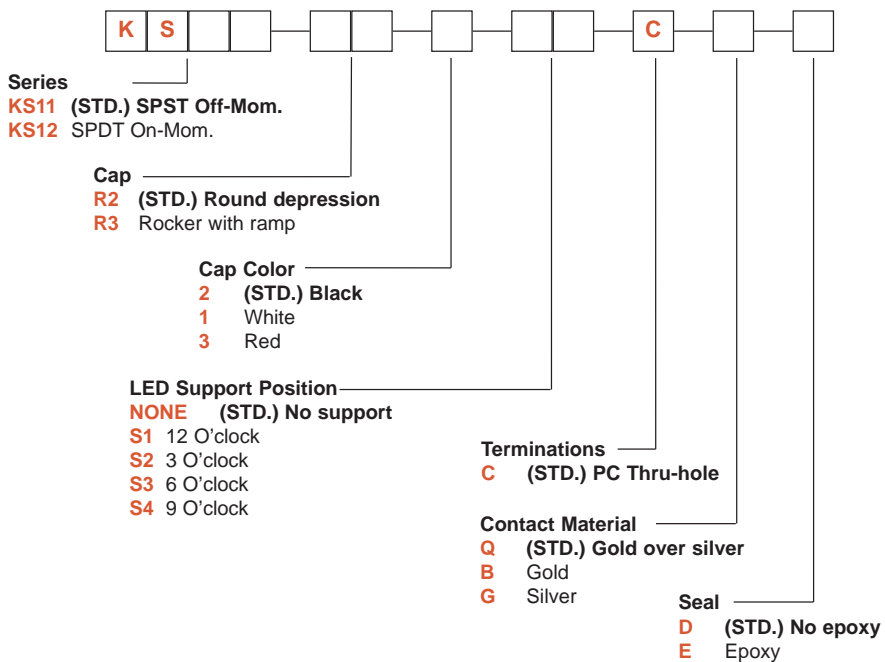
K S C

Series
KS11 (STD.) SPST Off-Mom.
KS12 SPDT On-Mom.

Cap
R2 (STD.) Round depression
R3 Rocker with ramp

Cap Color
2 (STD.) Black
1 White
3 Red

LED Support Position
NONE (STD.) No support
S1 12 O'clock
S2 3 O'clock
S3 6 O'clock
S4 9 O'clock

Terminations
C (STD.) PC Thru-hole

Contact Material
Q (STD.) Gold over silver
B Gold
G Silver

Seal
D (STD.) No epoxy
E Epoxy